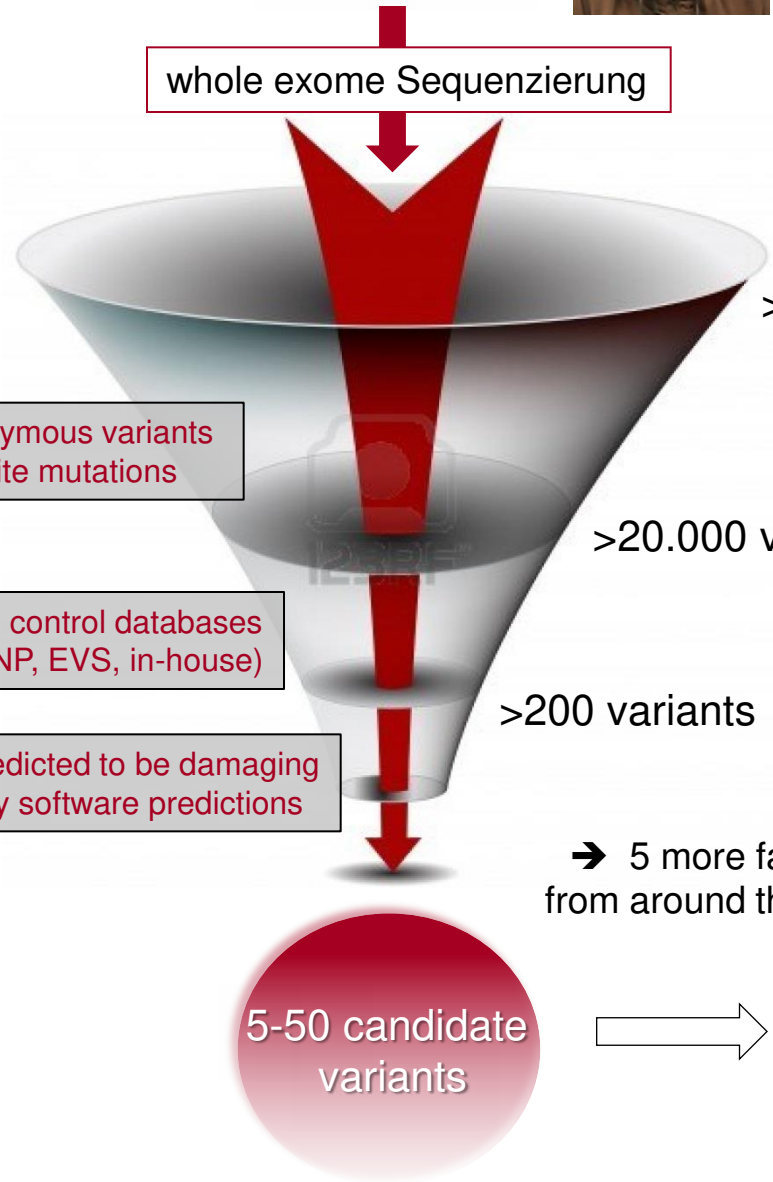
whole exome Sequenzierung

>

ymous variants
ite mutations

>20.000 v

control databases
NP, EVS, in-house)

>200 variants

edicted to be damaging
y software predictions

➔ 5 more fa
from around th

5-50 candidate variants

123RF